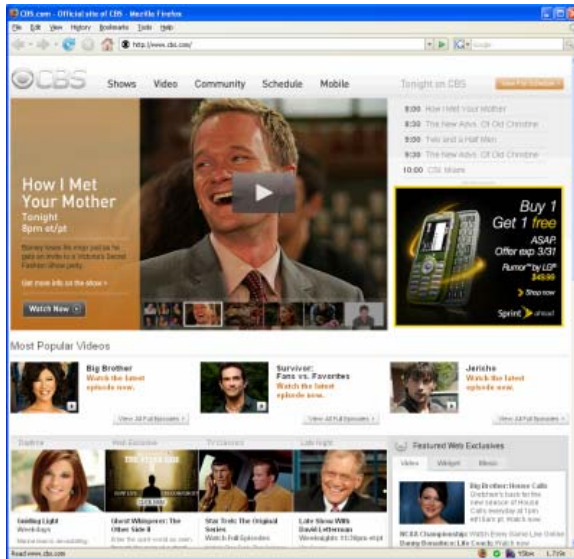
CBS.com - Official site of CBS - Mozilla Firefox
File Edit View History Bookmarks Tools Help
http://www.cbs.com/
Google

CBS Shows Video Community Schedule Mobile Tonight on CBS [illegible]

8:00 How I Met Your Mother
8:30 The New Advs. Of Old Christine
9:00 Two and a Half Men
9:30 The New Advs. Of Old Christine
10:00 CSI: Miami

How I Met Your Mother
Tonight 8pm et/pt
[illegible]
Get more info on the show »
Watch Now

Buy 1 Get 1 free
ASAP. Offer exp 3/31
Rumor™ by LG® $49.99
Shop now
Sprint

Most Popular Videos

Big Brother
Watch the latest episode now.
View All Full Episodes »

Survivor: Fans vs. Favorites
Watch the latest episode now.
View All Full Episodes »

Jericho
Watch the latest episode now.
View All Full Episodes »

Daytime
Web Exclusive
TV Classics
Late Night
Featured Web Exclusives
Video Widget Music

Guiding Light
Weekdays
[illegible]

Ghost Whisperer: The Other Side II
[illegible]

Star Trek: The Original Series
Watch Full Episodes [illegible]

Late Show With David Letterman
Weeknights 11:35pm et/pt
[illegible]

Big Brother: House Calls
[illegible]

NCAA Championship: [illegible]

Read www.cbs.com